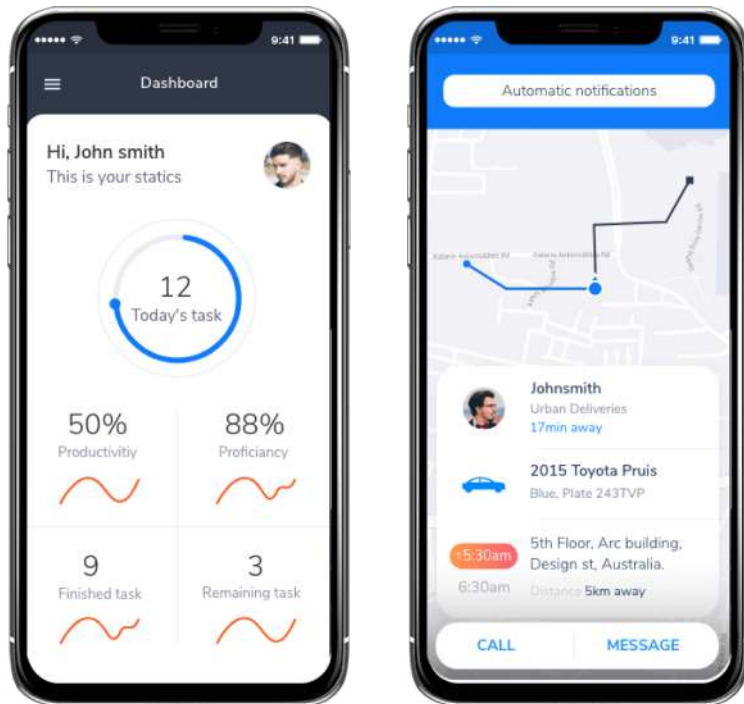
9:41

Dashboard

Hi, John smith
This is your statics

12
Today's task

50%
Productivitiy

88%
Proficiancy

9
Finished task

3
Remaining task

9:41

Automatic notifications

Johnsmith
Urban Deliveries
17min away

2015 Toyota Pruis
Blue, Plate 243TVP

5:30am
6:30am

5th Floor, Arc building, Design st, Australia.
Distance 5km away

CALL
MESSAGE